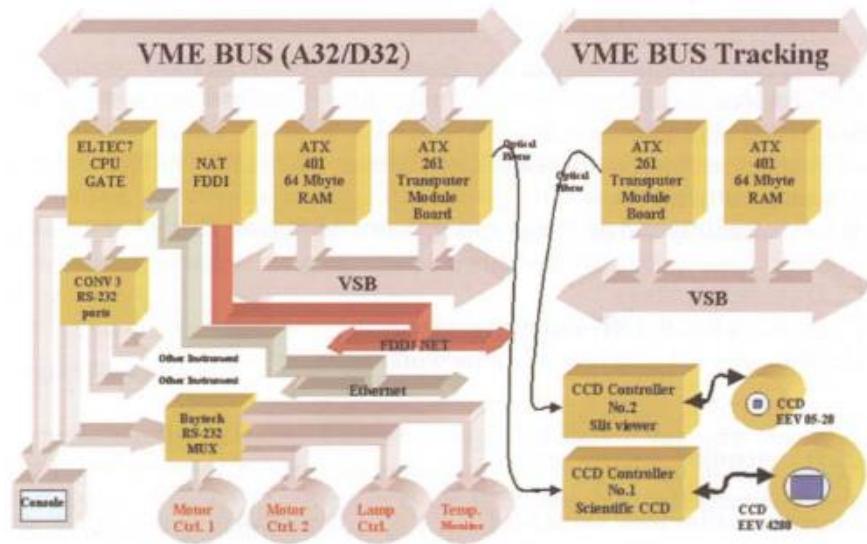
VME BUS (A32/D32)

VME BUS Tracking

ELTEC7 CPU GATE

NAT FDDI

ATX 401 64 Mbyte RAM

ATX 261 Transputer Module Board

Optical fibres

Optical fibres

ATX 261 Transputer Module Board

ATX 401 64 Mbyte RAM

VSB

VSB

CONV 3 RS-232 ports

Other Instrument

Other Instrument

FDDI NET

Ethernet

CCD Controller No.2 Slit viewer

CCD EEV 05-20

Baytech RS-232 MUX

CCD Controller No.1 Scientific CCD

CCD EEV 4280

Console

Motor Ctrl. 1

Motor Ctrl. 2

Lamp Ctrl.

Temp. Monitor